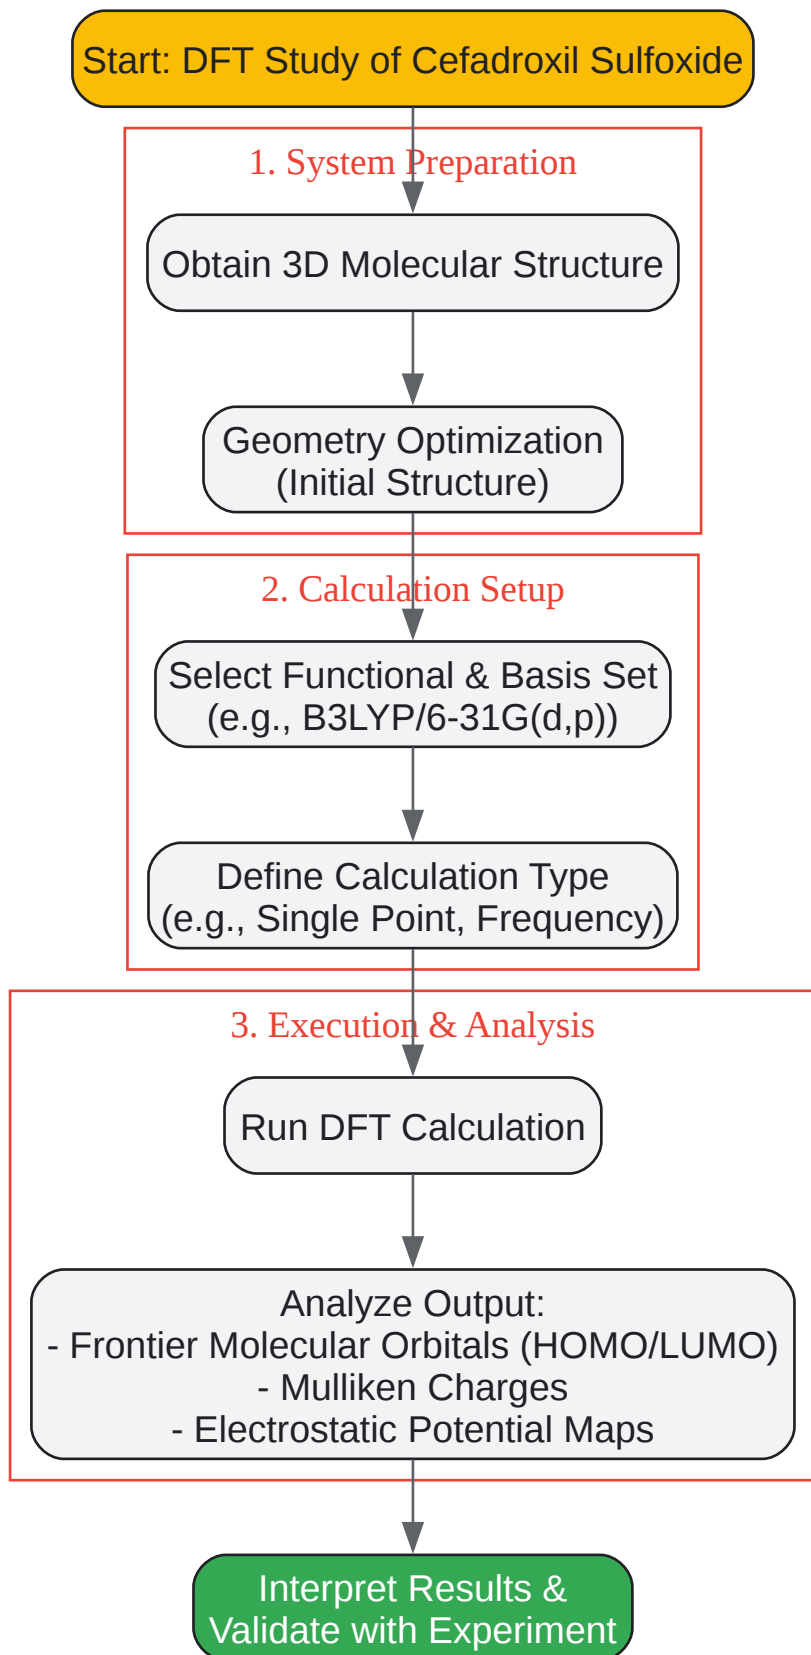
Start: DFT Study of Cefadroxil Sulfoxide

1. System Preparation

Obtain 3D Molecular Structure

Geometry Optimization
(Initial Structure)

2. Calculation Setup

Select Functional & Basis Set
(e.g., B3LYP/6-31G(d,p))

Define Calculation Type
(e.g., Single Point, Frequency)

3. Execution & Analysis

Run DFT Calculation

Analyze Output:
- Frontier Molecular Orbitals (HOMO/LUMO)
- Mulliken Charges
- Electrostatic Potential Maps

Interpret Results &
Validate with Experiment